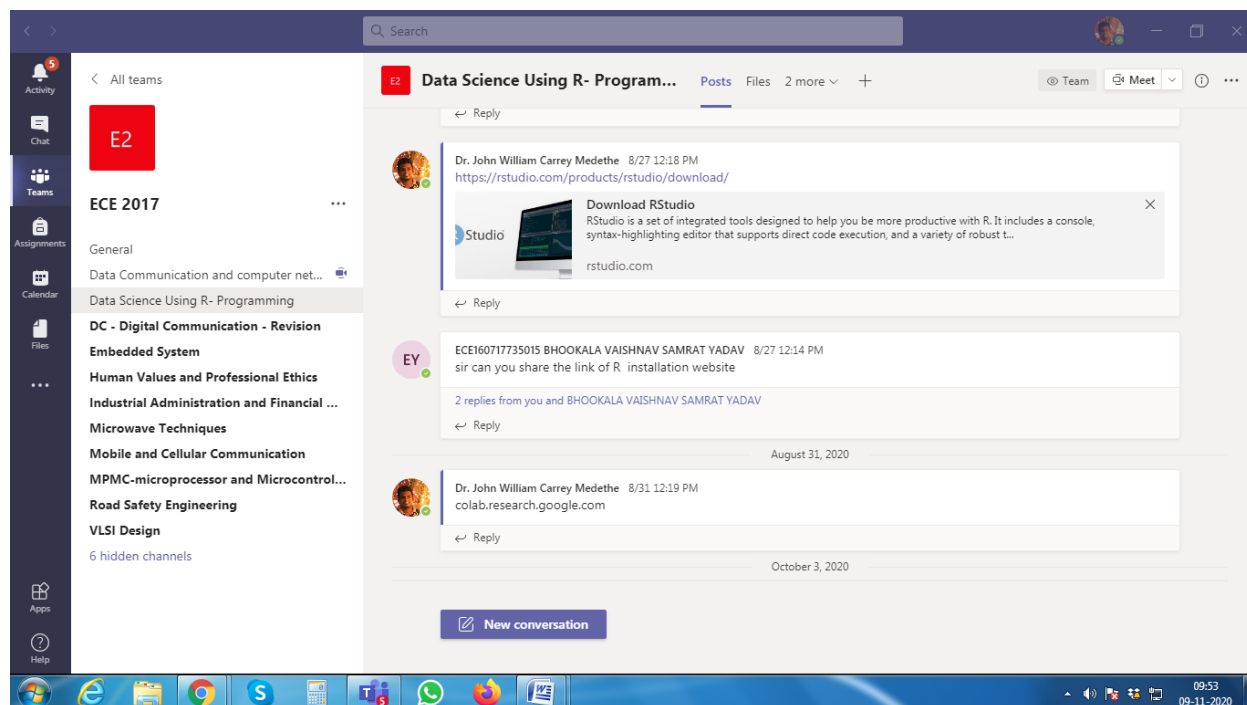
Search

5
Activity
Chat
Teams
Assignments
Calendar
Files
...
Apps
Help

< All teams

E2

ECE 2017 ...

General
Data Communication and computer net...
Data Science Using R- Programming
DC - Digital Communication - Revision
Embedded System
Human Values and Professional Ethics
Industrial Administration and Financial ...
Microwave Techniques
Mobile and Cellular Communication
MPMC-microprocessor and Microcontrol...
Road Safety Engineering
VLSI Design
6 hidden channels

E2 Data Science Using R- Program... Posts Files 2 more + Team Meet ...

Reply

Dr. John William Carrey Medethe 8/27 12:18 PM
https://rstudio.com/products/rstudio/download/

Download RStudio
RStudio is a set of integrated tools designed to help you be more productive with R. It includes a console, syntax-highlighting editor that supports direct code execution, and a variety of robust t...
rstudio.com
Studio

Reply

EY
ECE160717735015 BHOOKALA VAISHNAV SAMRAT YADAV 8/27 12:14 PM
sir can you share the link of R installation website

2 replies from you and BHOOKALA VAISHNAV SAMRAT YADAV
Reply

August 31, 2020

Dr. John William Carrey Medethe 8/31 12:19 PM
colab.research.google.com

Reply

October 3, 2020

New conversation

09:53
09-11-2020